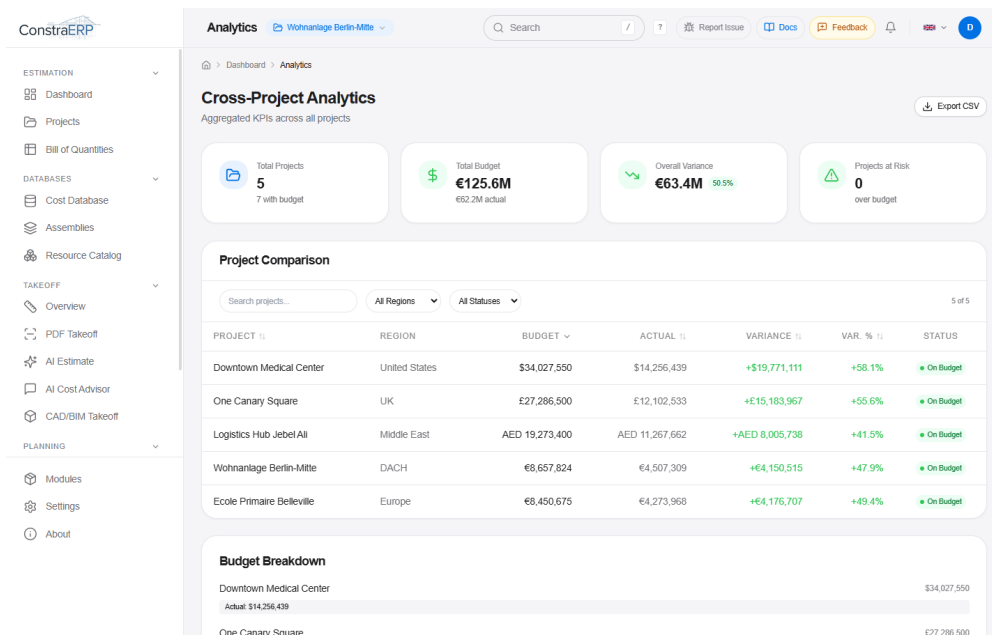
ConstraERP

ESTIMATION
Dashboard
Projects
Bill of Quantities
DATABASES
Cost Database
Assemblies
Resource Catalog
TAKEOFF
Overview
PDF Takeoff
AI Estimate
AI Cost Advisor
CAD/BIM Takeoff
PLANNING
Modules
Settings
About

Analytics Wohnanlage Berlin-Mitte
Search /
? Report Issue Docs Feedback D

Dashboard > Analytics

Cross-Project Analytics
Aggregated KPIs across all projects

Export CSV

Total Projects
5
7 with budget

Total Budget
€125.6M
€62.2M actual

Overall Variance
€63.4M 50.5%

Projects at Risk
0
over budget

Project Comparison

Search projects...
All Regions
All Statuses
5 of 5

| PROJECT | REGION | BUDGET | ACTUAL | VARIANCE | VAR. % | STATUS |
|---|---|---|---|---|---|---|
| Downtown Medical Center | United States | $34,027,550 | $14,256,439 | +$19,771,111 | +58.1% | On Budget |
| One Canary Square | UK | £27,286,500 | £12,102,533 | +£15,183,967 | +55.6% | On Budget |
| Logistics Hub Jebel Ali | Middle East | AED 19,273,400 | AED 11,267,662 | +AED 8,005,738 | +41.5% | On Budget |
| Wohnanlage Berlin-Mitte | DACH | €8,657,824 | €4,507,309 | +€4,150,515 | +47.9% | On Budget |
| Ecole Primaire Belleville | Europe | €8,450,675 | €4,273,968 | +€4,176,707 | +49.4% | On Budget |

Budget Breakdown

Downtown Medical Center
$34,027,550
Actual: $14,256,439

One Canary Square
£27,286,500